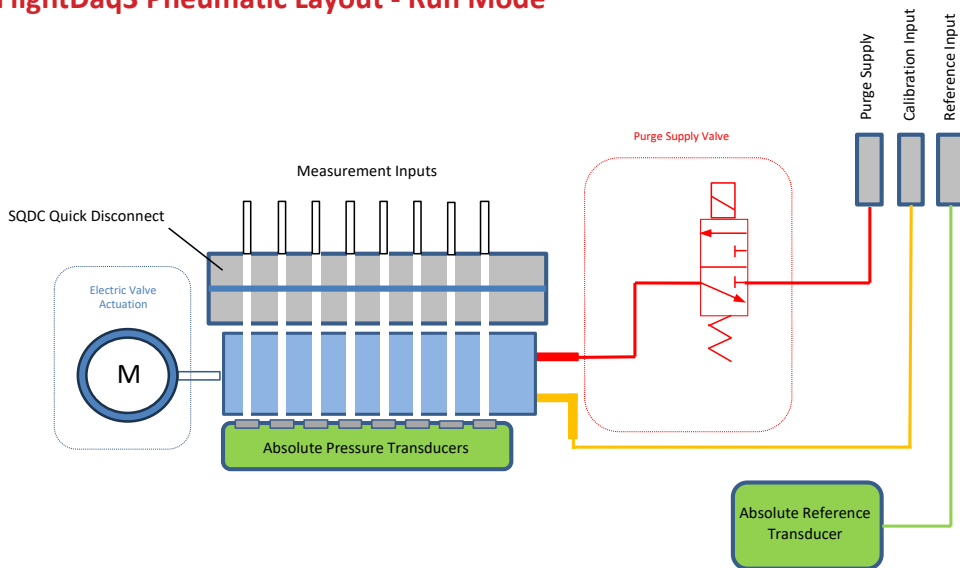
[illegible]ightDaq3 Pneumatic Layout - Run Mode

Purge Supply
Calibration Input
Reference Input

Purge Supply Valve

Measurement Inputs

SQDC Quick Disconnect

Electric Valve Actuation

M

Absolute Pressure Transducers

Absolute Reference Transducer